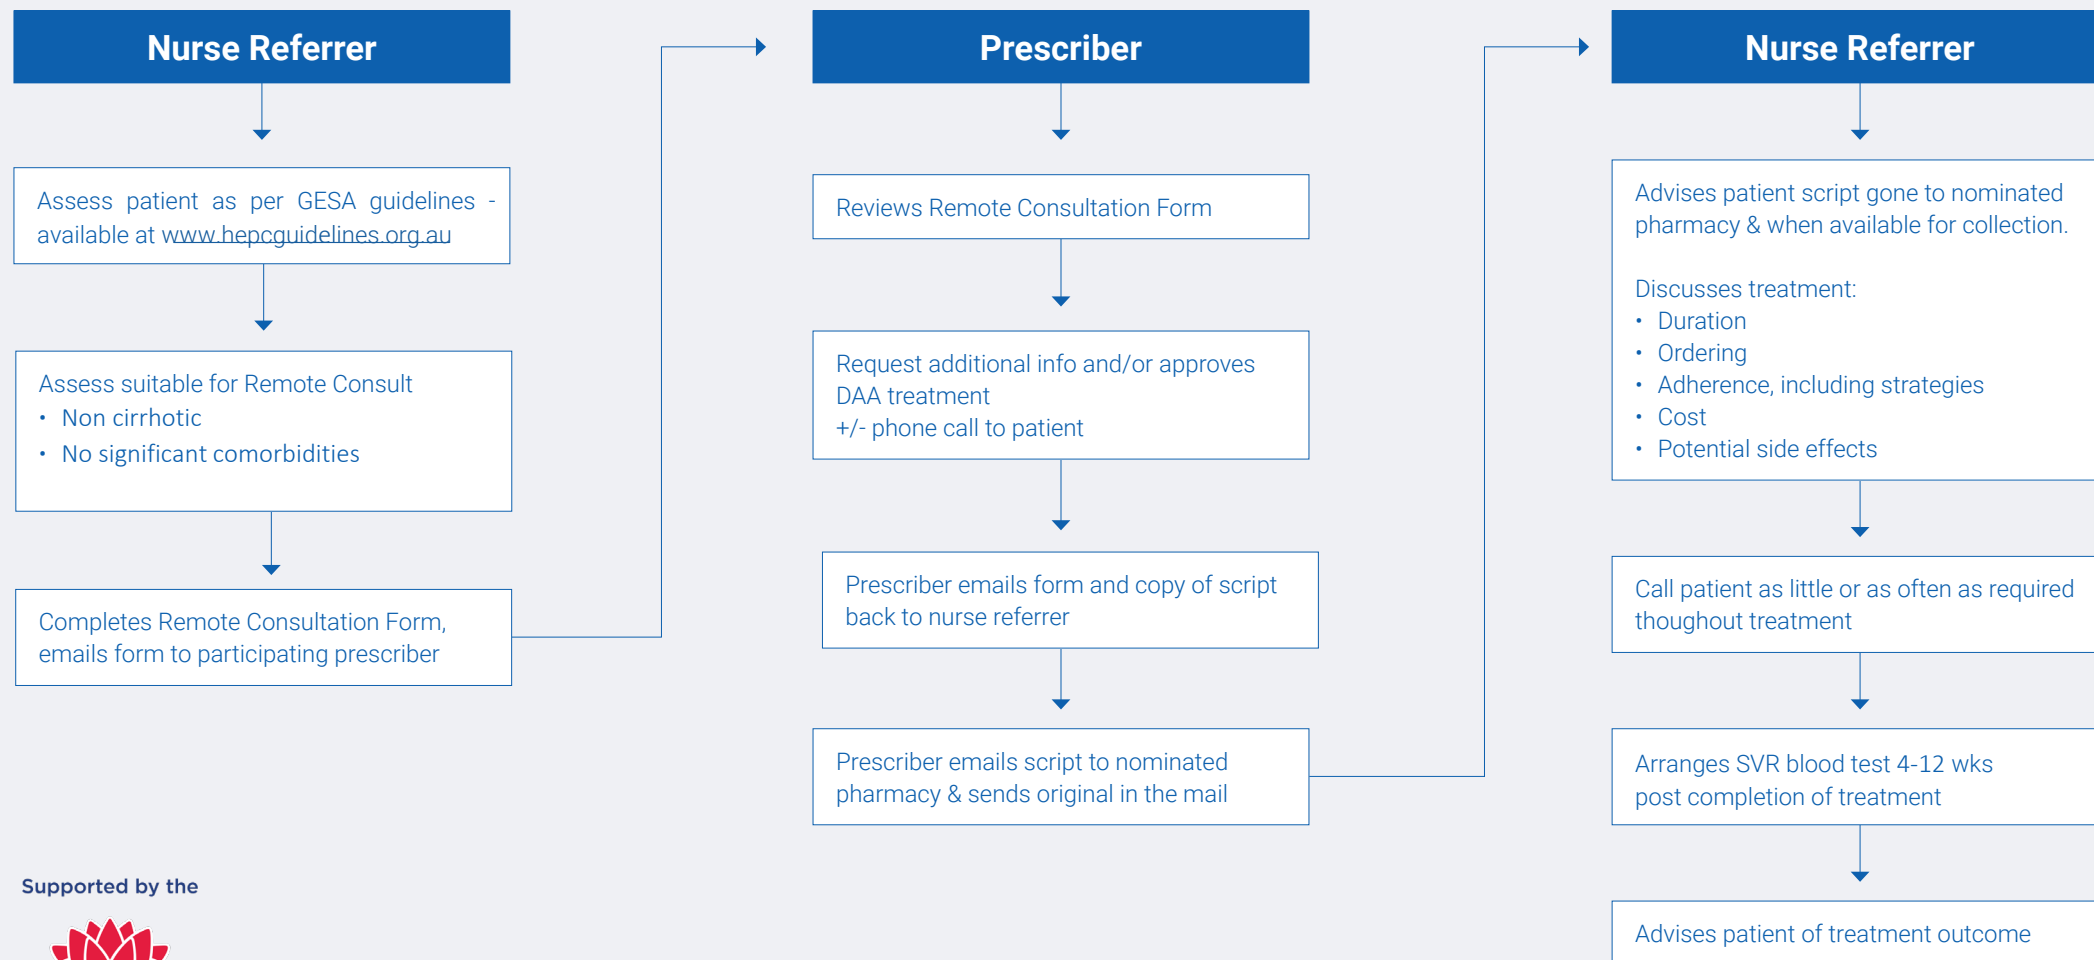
Nurse Referrer

Assess patient as per GESA guidelines - available at www.hepcguidelines.org.au

Assess suitable for Remote Consult
• Non cirrhotic
• No significant comorbidities

Completes Remote Consultation Form, emails form to participating prescriber

Prescriber

Reviews Remote Consultation Form

Request additional info and/or approves DAA treatment
+/- phone call to patient

Prescriber emails form and copy of script back to nurse referrer

Prescriber emails script to nominated pharmacy & sends original in the mail

Nurse Referrer

Advises patient script gone to nominated pharmacy & when available for collection.

Discusses treatment:
• Duration
• Ordering
• Adherence, including strategies
• Cost
• Potential side effects

Call patient as little or as often as required thoughout treatment

Arranges SVR blood test 4-12 wks post completion of treatment

Advises patient of treatment outcome

Supported by the